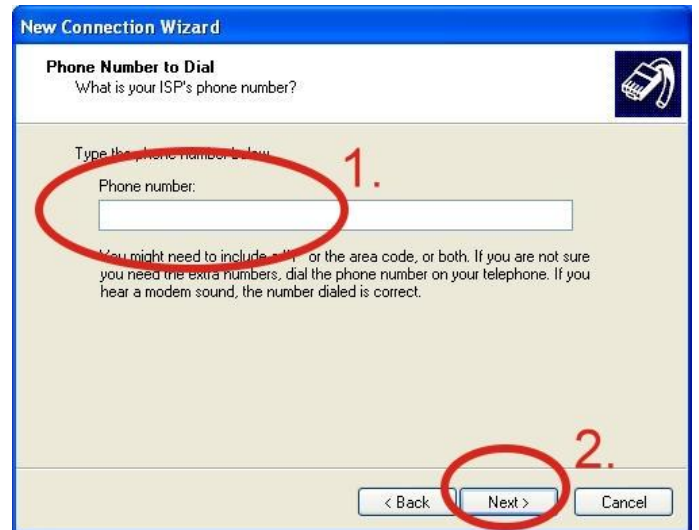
New Connection Wizard

Phone Number to Dial
What is your ISP's phone number?

Type the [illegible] below.

1.

Phone number:

You might need to include a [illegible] or the area code, or both. If you are not sure you need the extra numbers, dial the phone number on your telephone. If you hear a modem sound, the number dialed is correct.

2.

< Back Next > Cancel